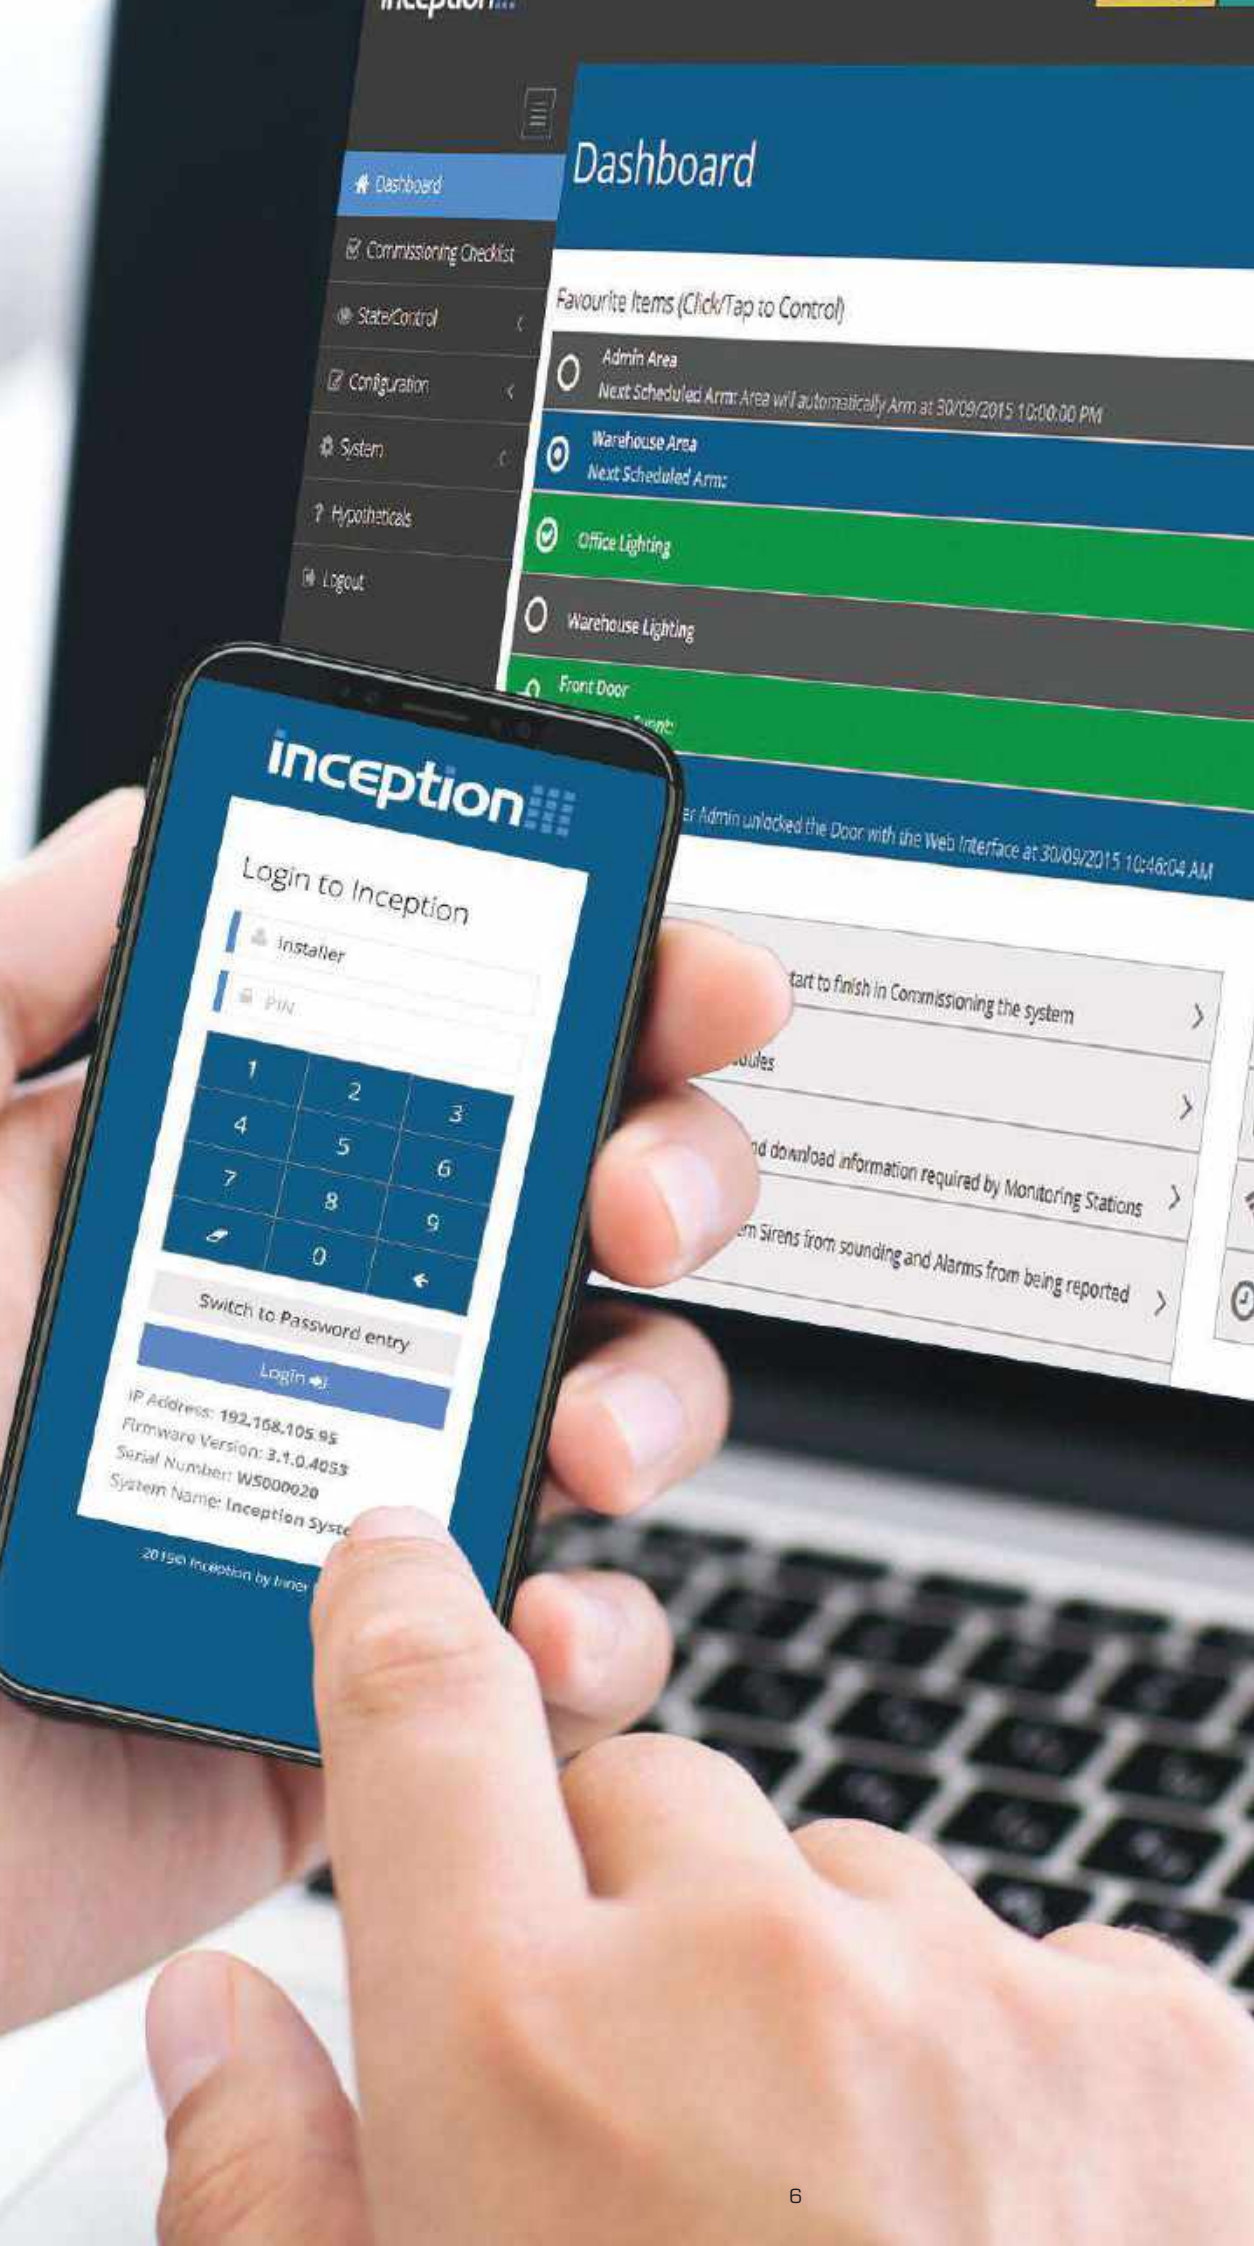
inception

Dashboard

Commissioning Checklist

State/Control

Configuration

System

Hypotheticals

Logout

Dashboard

Favourite Items (Click/Tap to Control)

Admin Area
Next Scheduled Arm: Area will automatically Arm at 30/09/2015 10:00:00 PM

Warehouse Area
Next Scheduled Arm:

Office Lighting

Warehouse Lighting

Front Door
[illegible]

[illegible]r Admin unlocked the Door with the Web Interface at 30/09/2015 10:46:04 AM

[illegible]tart to finish in Commissioning the system

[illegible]ules

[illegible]d download information required by Monitoring Stations

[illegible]m Sirens from sounding and Alarms from being reported

inception

Login to Inception

Installer

PIN

| 1 | 2 | 3 |
|---|---|---|
| 4 | 5 | 6 |
| 7 | 8 | 9 |
|  | 0 |  |

Switch to Password entry

Login

IP Address: 192.168.105.95
Firmware Version: 3.1.0.4053
Serial Number: WS000020
System Name: Inception Syst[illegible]

2015© Inception by Inner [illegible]

6